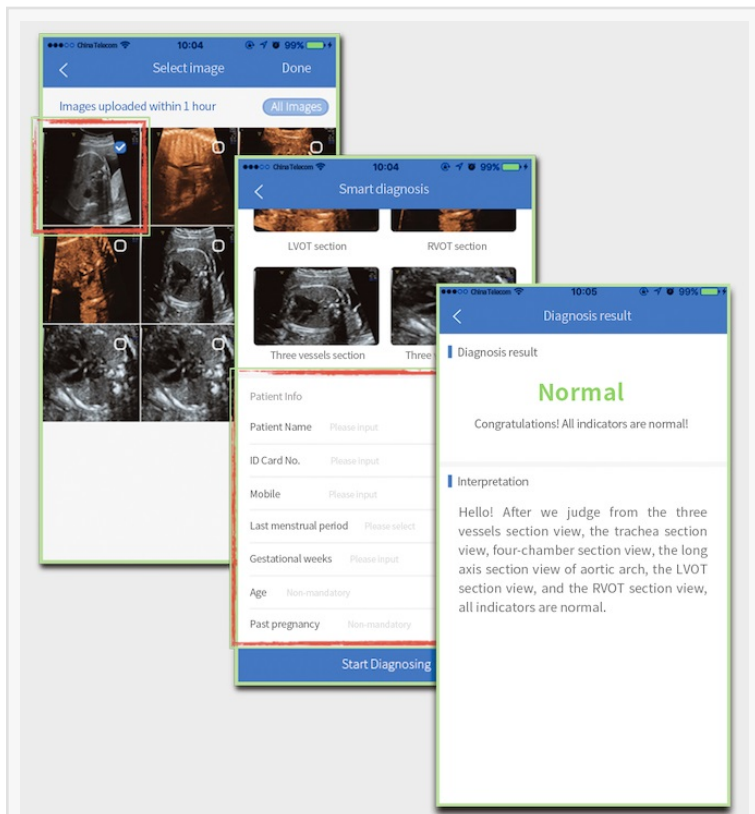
●●●○○ China Telecom 10:04 99%

Select image Done

Images uploaded within 1 hour All Images

●●●○○ China Telecom 10:04 99%

Smart diagnosis

LVOT section RVOT section

Three vessels section Three

Patient Info

Patient Name Please input

ID Card No. Please input

Mobile Please input

Last menstrual period Please select

Gestational weeks Please input

Age Non-mandatory

Past pregnancy Non-mandatory

Start Diagnosing

●●●○○ China Telecom 10:05 99%

Diagnosis result

Diagnosis result

Normal

Congratulations! All indicators are normal!

Interpretation

Hello! After we judge from the three vessels section view, the trachea section view, four-chamber section view, the long axis section view of aortic arch, the LVOT section view, and the RVOT section view, all indicators are normal.